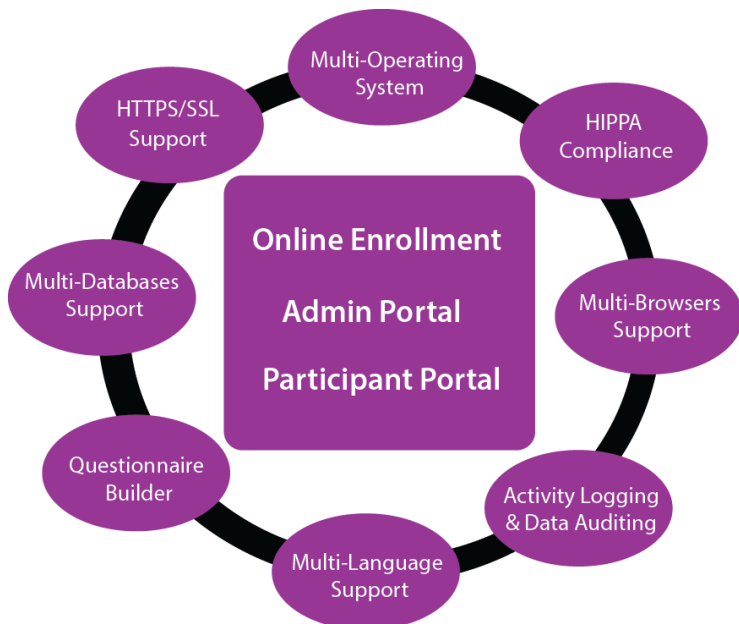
Multi-Operating System

HIPPA Compliance

Multi-Browsers Support

Activity Logging & Data Auditing

Multi-Language Support

Questionnaire Builder

Multi-Databases Support

HTTPS/SSL Support

Online Enrollment

Admin Portal

Participant Portal